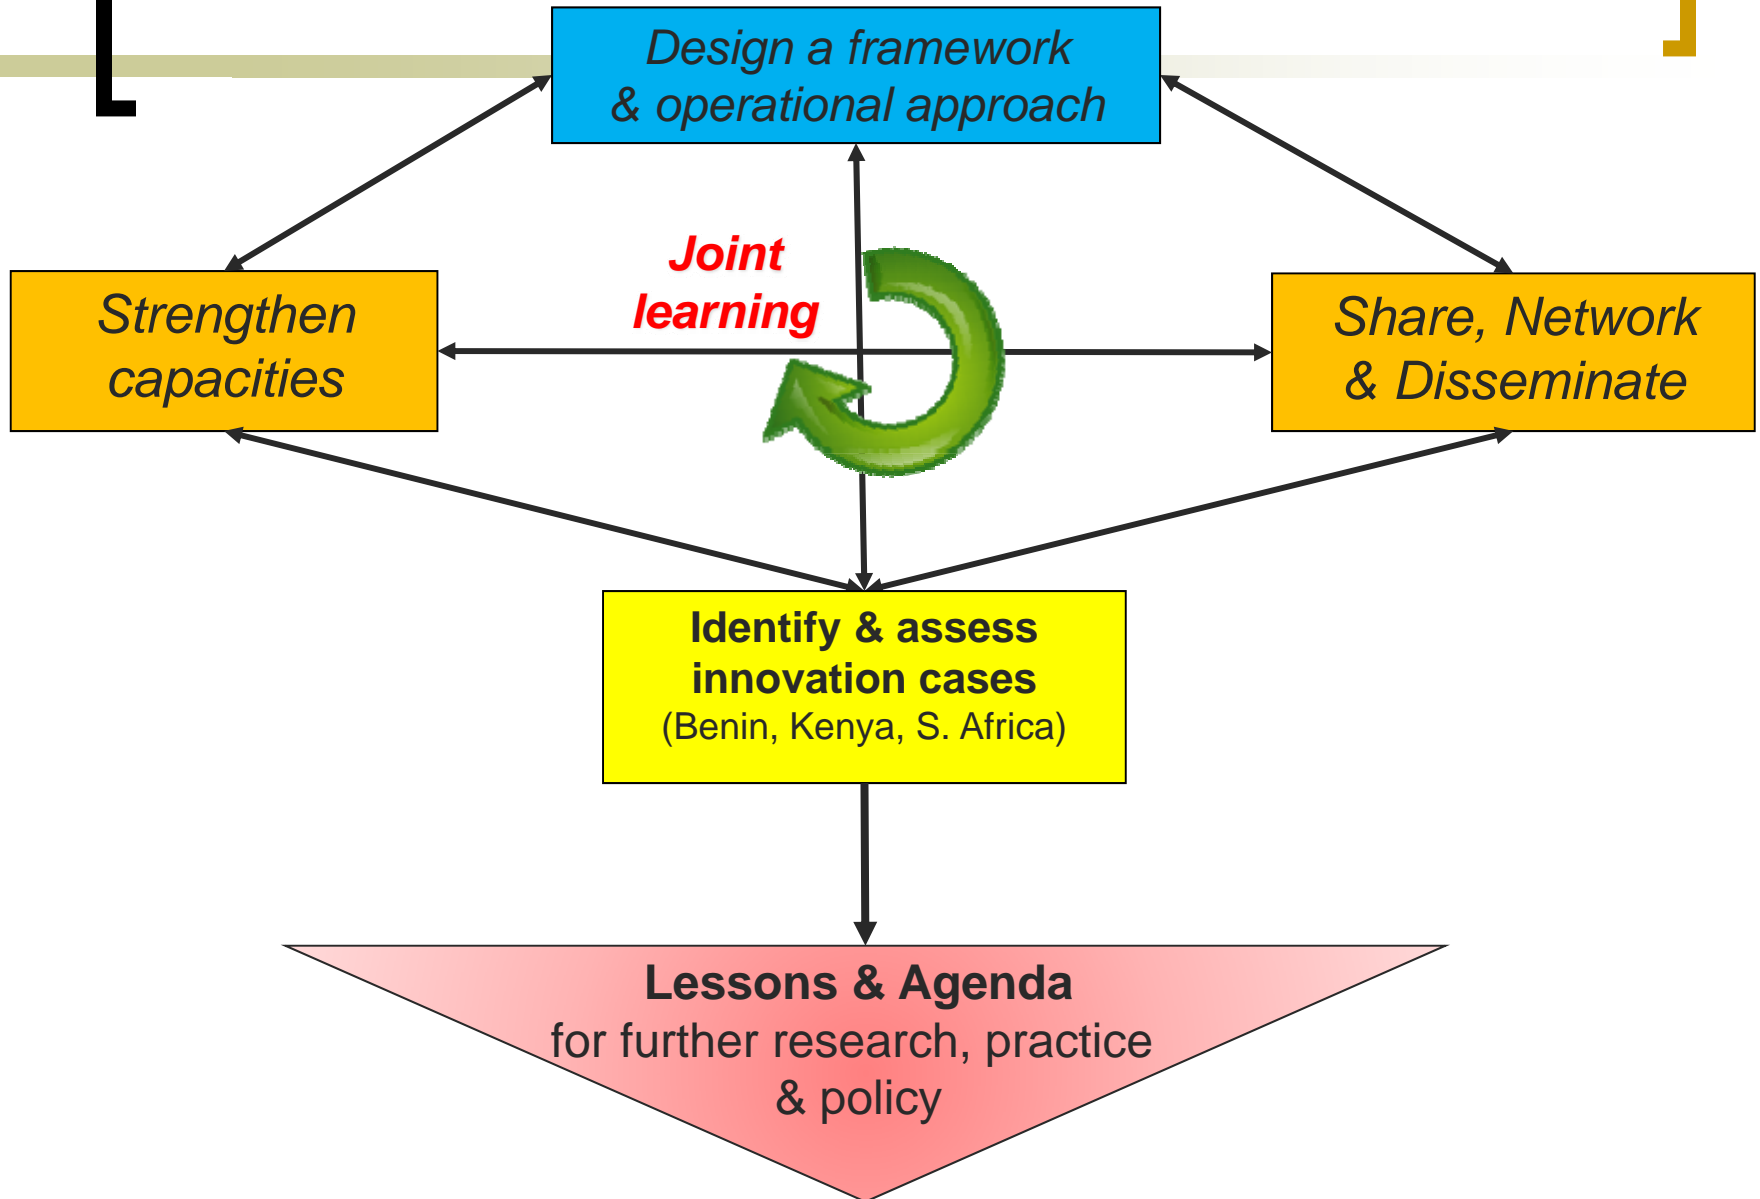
Design a framework & operational approach

Joint learning

Strengthen capacities

Share, Network & Disseminate

Identify & assess innovation cases
(Benin, Kenya, S. Africa)

Lessons & Agenda
for further research, practice & policy